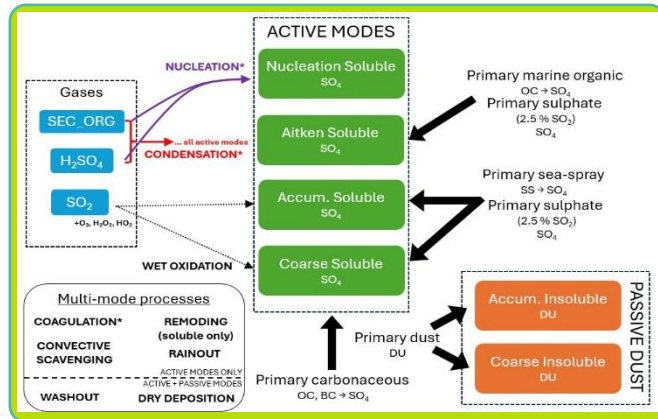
ACTIVE MODES

Gases

SEC_ORG

$H_2SO_4$

$SO_2$

$+O_3, H_2O_2, HO_2$

NUCLEATION*

... all active modes

CONDENSATION*

WET OXIDATION

Nucleation Soluble
$SO_4$

Aitken Soluble
$SO_4$

Accum. Soluble
$SO_4$

Coarse Soluble
$SO_4$

Primary marine organic
OC → $SO_4$
Primary sulphate
(2.5 % $SO_2$)
$SO_4$

Primary sea-spray
SS → $SO_4$
Primary sulphate
(2.5 % $SO_2$)
$SO_4$

Multi-mode processes

COAGULATION*

REMODING
(soluble only)

CONVECTIVE SCAVENGING

RAINOUT

ACTIVE MODES ONLY

ACTIVE + PASSIVE MODES

WASHOUT

DRY DEPOSITION

Primary dust
DU

Primary carbonaceous
OC, BC → $SO_4$

PASSIVE DUST

Accum. Insoluble
DU

Coarse Insoluble
DU